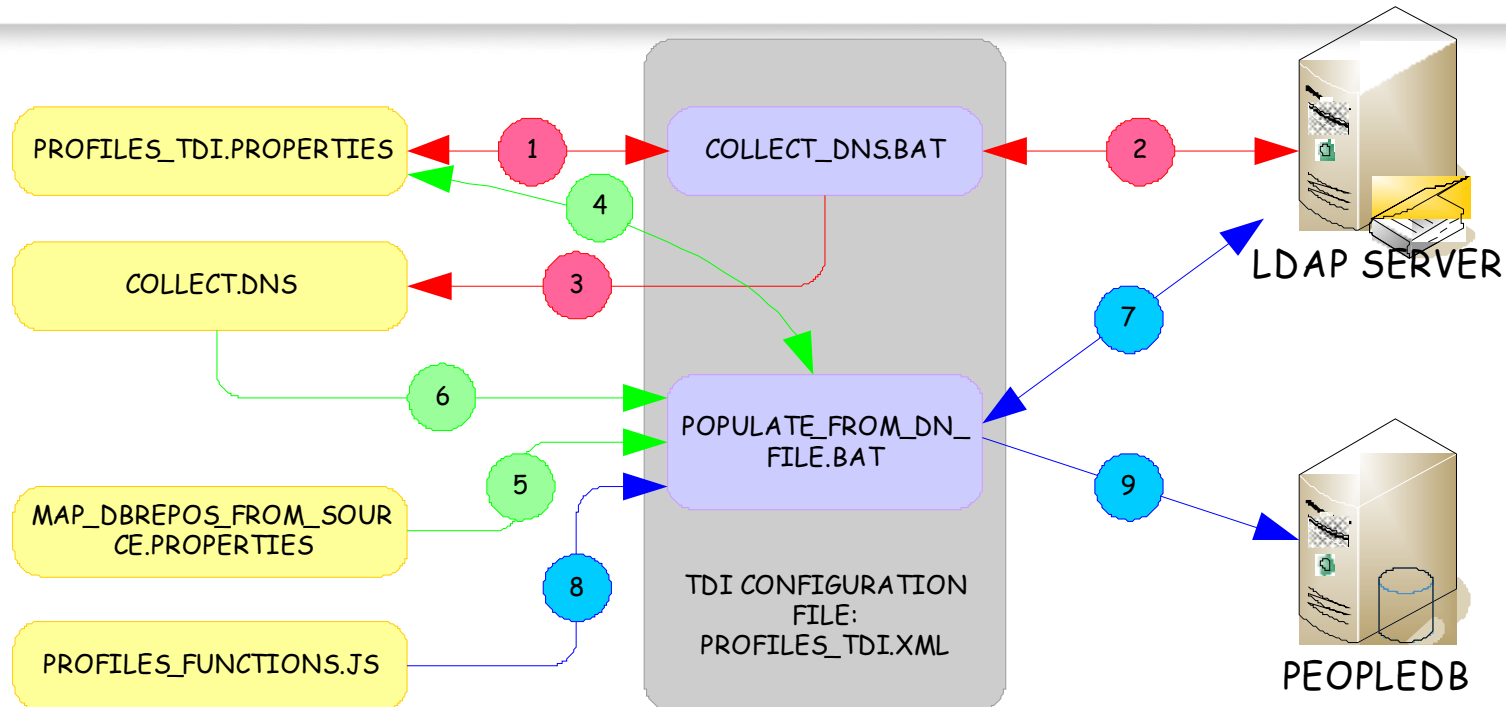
PROFILES_TDI.PROPERTIES

1

COLLECT_DNS.BAT

2

LDAP SERVER

4

COLLECT.DNS

3

7

6

POPULATE_FROM_DN_FILE.BAT

5

9

MAP_DBREPOS_FROM_SOURCE.PROPERTIES

8

TDI CONFIGURATION FILE: PROFILES_TDI.XML

PROFILES_FUNCTIONS.JS

PEOPLEDB